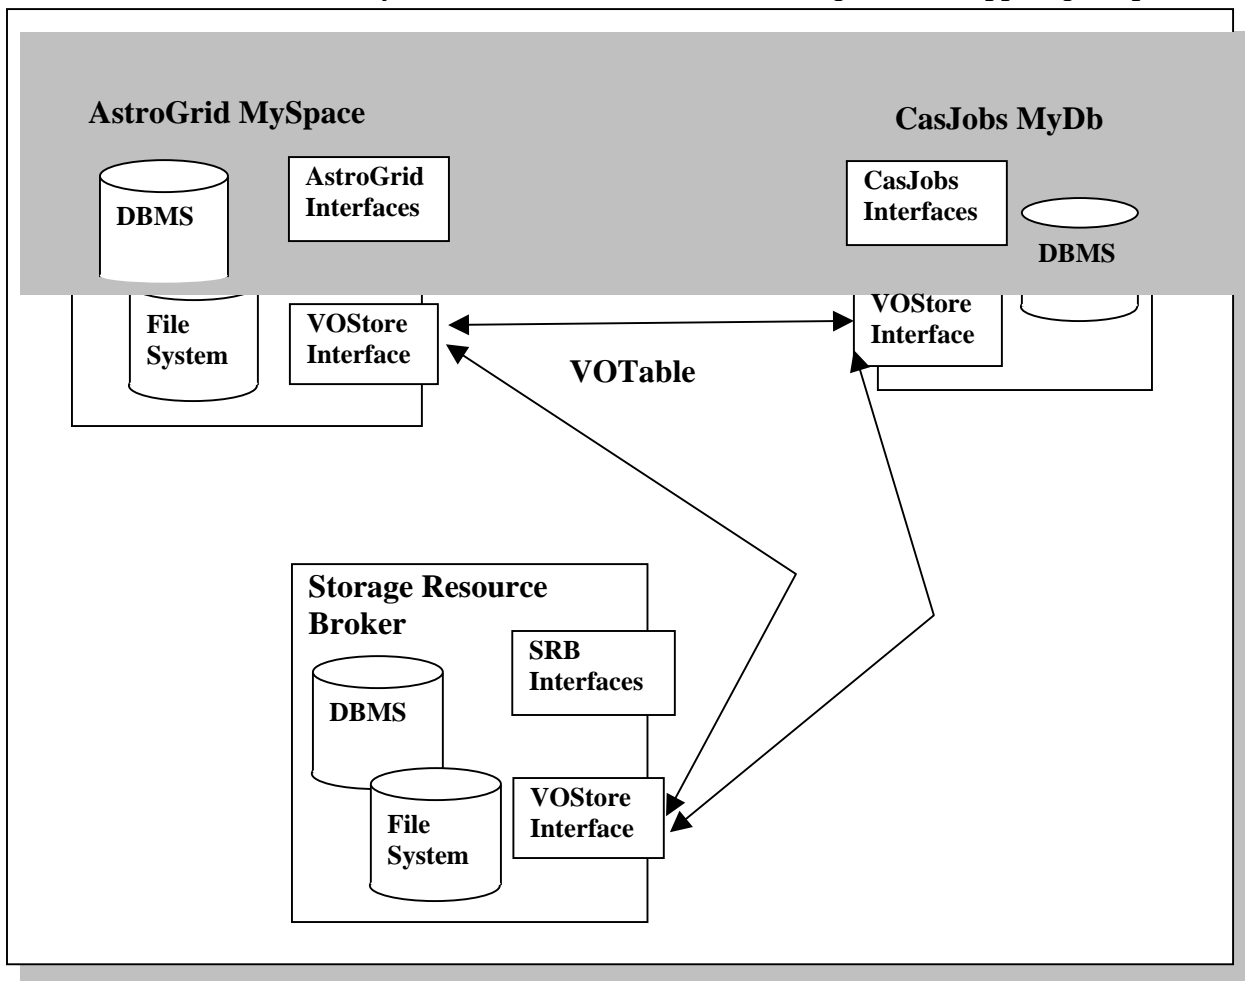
AstroGrid MySpace

DBMS

AstroGrid Interfaces

CasJobs MyDb

CasJobs Interfaces

DBMS

File System

VOStore Interface

VOStore Interface

VOTable

Storage Resource Broker

SRB Interfaces

DBMS

File System

VOStore Interface